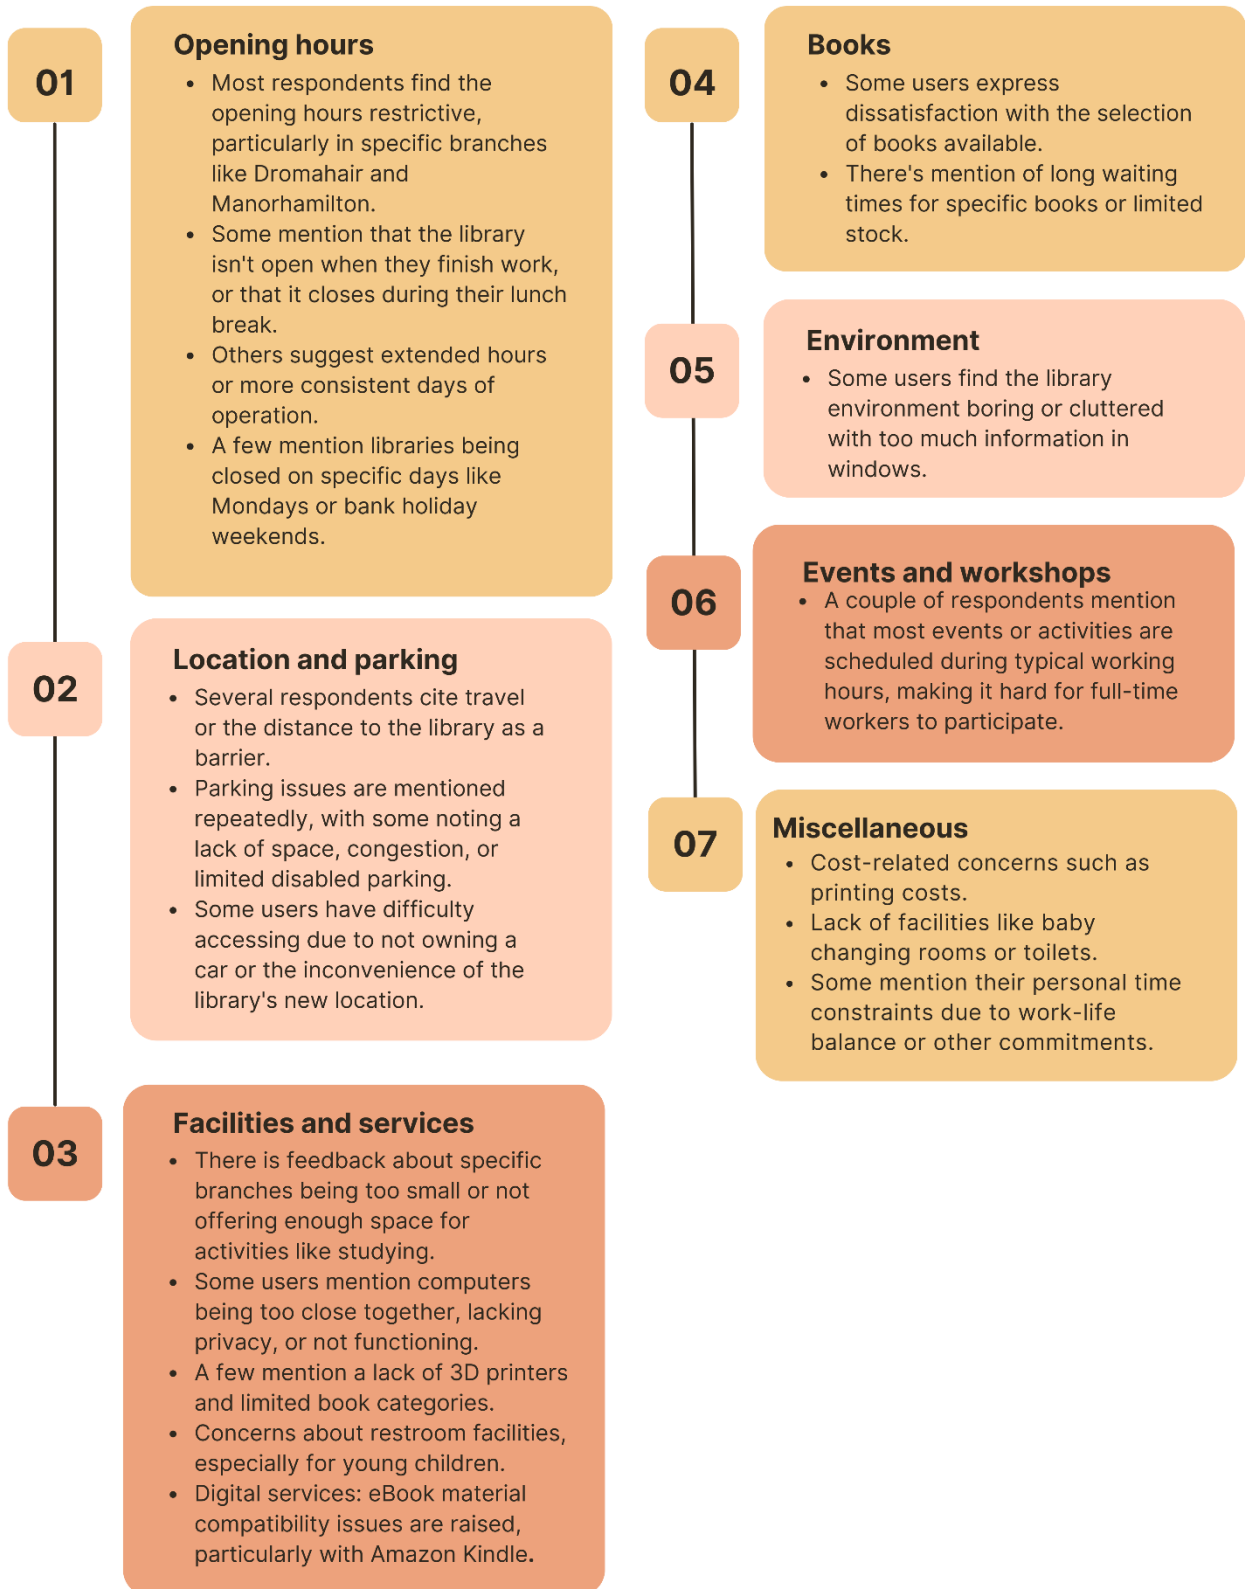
01

Opening hours

- Most respondents find the opening hours restrictive, particularly in specific branches like Dromahair and Manorhamilton.
- Some mention that the library isn't open when they finish work, or that it closes during their lunch break.
- Others suggest extended hours or more consistent days of operation.
- A few mention libraries being closed on specific days like Mondays or bank holiday weekends.

02

Location and parking

- Several respondents cite travel or the distance to the library as a barrier.
- Parking issues are mentioned repeatedly, with some noting a lack of space, congestion, or limited disabled parking.
- Some users have difficulty accessing due to not owning a car or the inconvenience of the library's new location.

03

Facilities and services

- There is feedback about specific branches being too small or not offering enough space for activities like studying.
- Some users mention computers being too close together, lacking privacy, or not functioning.
- A few mention a lack of 3D printers and limited book categories.
- Concerns about restroom facilities, especially for young children.
- Digital services: eBook material compatibility issues are raised, particularly with Amazon Kindle.

04

Books

- Some users express dissatisfaction with the selection of books available.
- There's mention of long waiting times for specific books or limited stock.

05

Environment

- Some users find the library environment boring or cluttered with too much information in windows.

06

Events and workshops

- A couple of respondents mention that most events or activities are scheduled during typical working hours, making it hard for full-time workers to participate.

07

Miscellaneous

- Cost-related concerns such as printing costs.
- Lack of facilities like baby changing rooms or toilets.
- Some mention their personal time constraints due to work-life balance or other commitments.